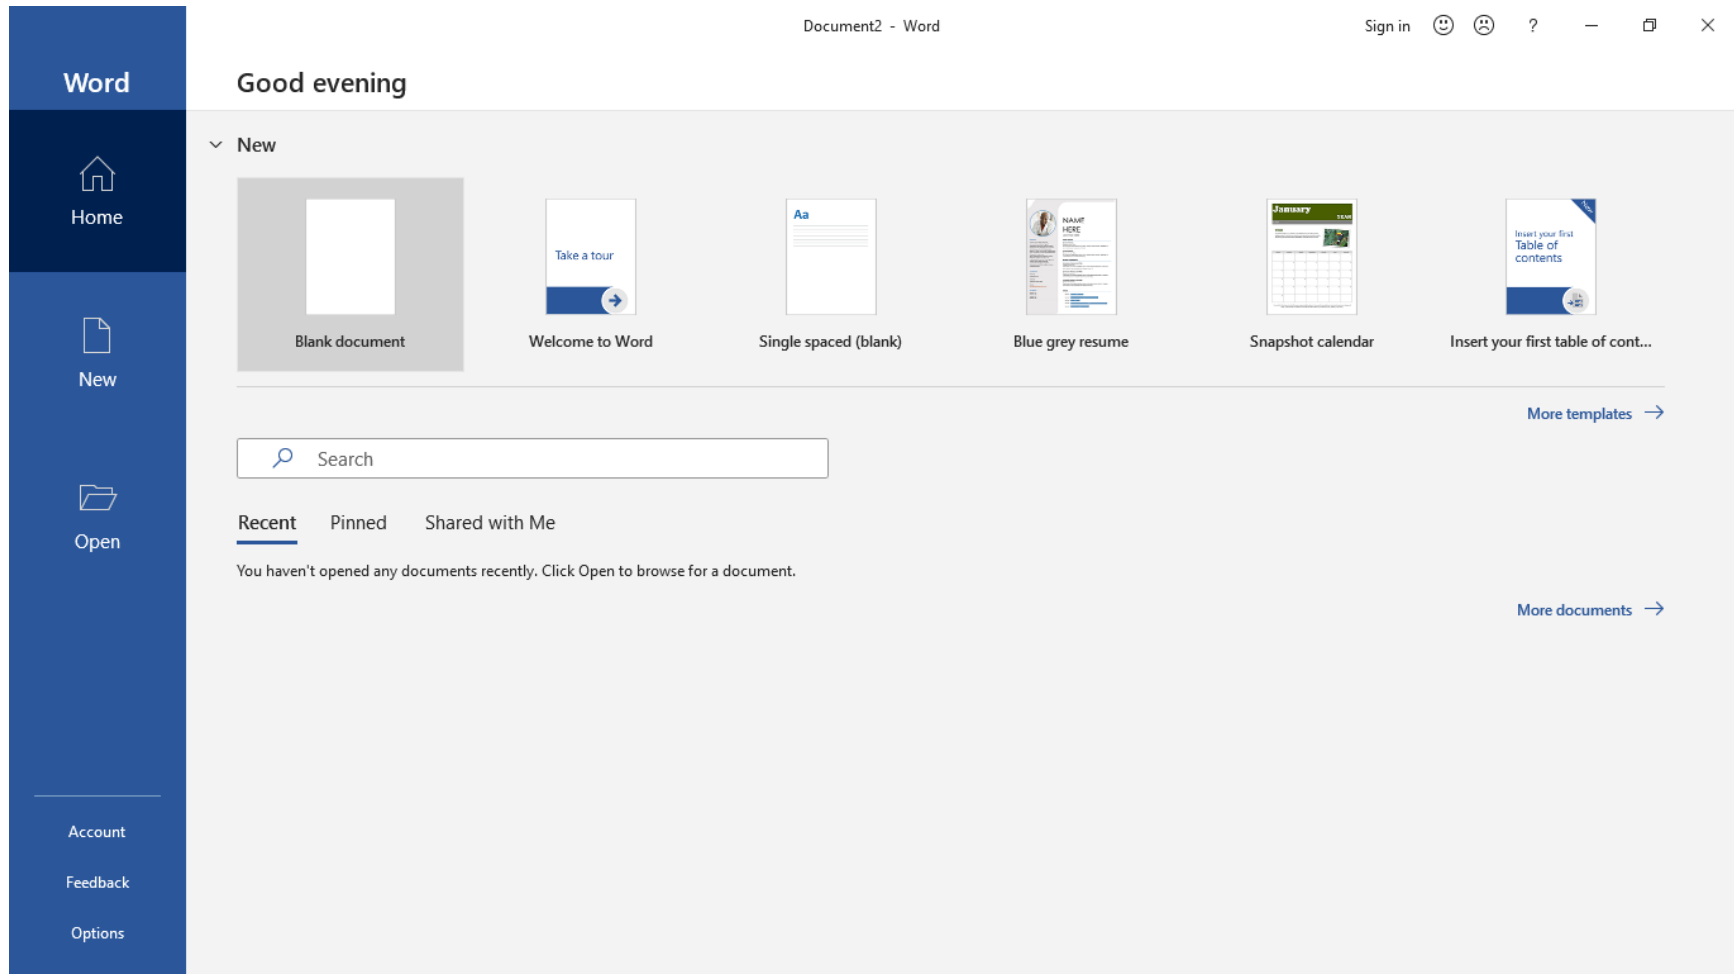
Word

Home

New

Open

Account

Feedback

Options

Document2 - Word

Sign in ?

Good evening

New

Blank document

Take a tour

Welcome to Word

Aa

Single spaced (blank)

NAME HERE

Blue grey resume

January

Snapshot calendar

Insert your first Table of contents

Insert your first table of cont...

More templates →

Search

Recent Pinned Shared with Me

You haven't opened any documents recently. Click Open to browse for a document.

More documents →